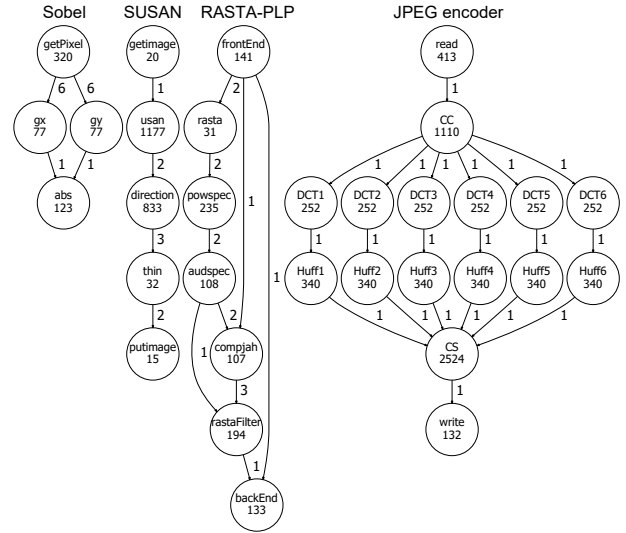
Sobel

getPixel 320

6 6

gx 77

gy 77

1 1

abs 123

SUSAN

getimage 20

1

usan 1177

2

direction 833

3

thin 32

2

putimage 15

RASTA-PLP

frontEnd 141

2

rasta 31

2

powspec 235

2

audspec 108

2

compjah 107

3

rastaFilter 194

1

backEnd 133

1

1

1

JPEG encoder

read 413

1

CC 1110

1 1 1 1 1 1

DCT1 252

DCT2 252

DCT3 252

DCT4 252

DCT5 252

DCT6 252

1 1 1 1 1 1

Huff1 340

Huff2 340

Huff3 340

Huff4 340

Huff5 340

Huff6 340

1 1 1 1 1 1

CS 2524

1

write 132